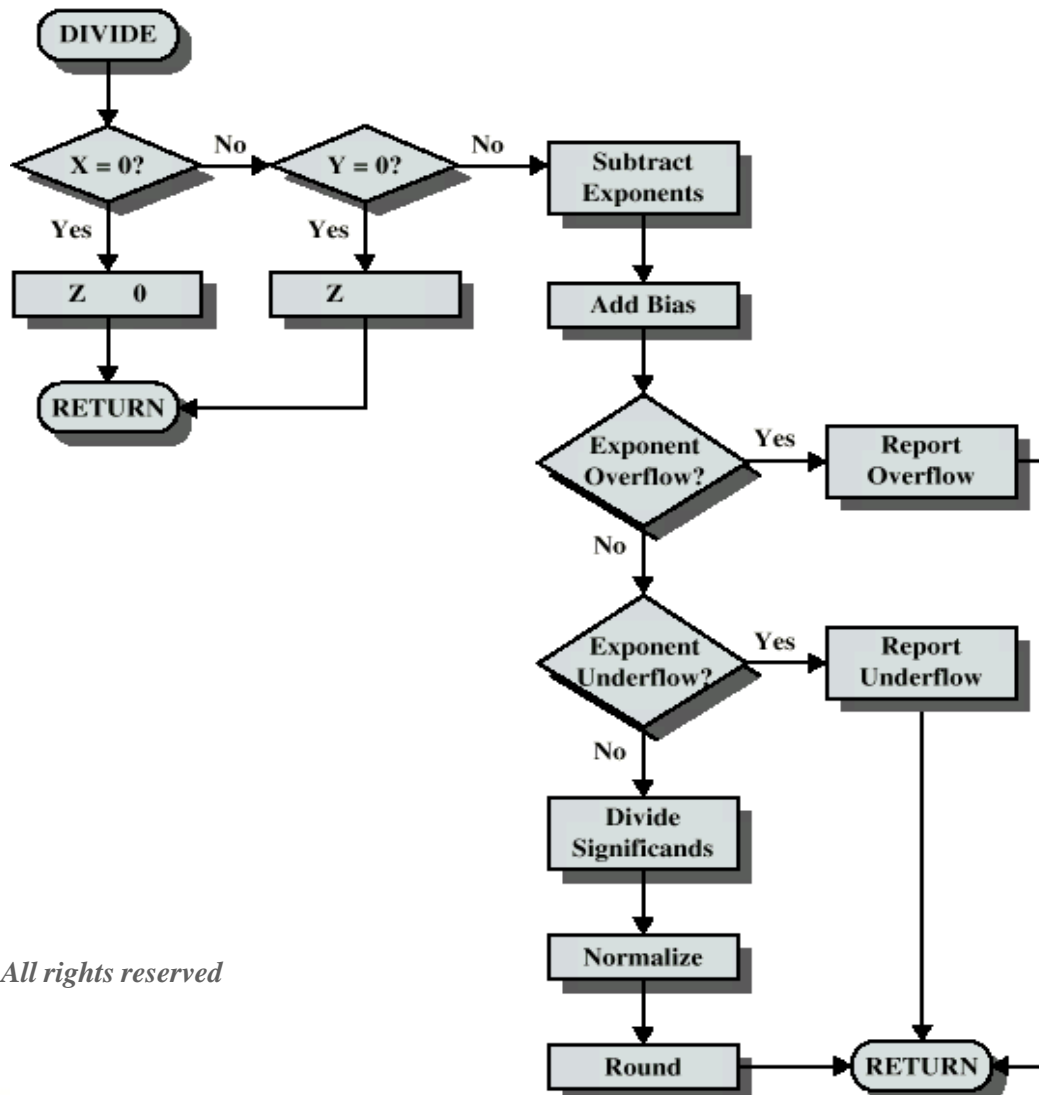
DIVIDE

X = 0?

No

Y = 0?

No

Subtract Exponents

Yes

Yes

Z 0

Z

Add Bias

RETURN

Exponent Overflow?

Yes

Report Overflow

No

Exponent Underflow?

Yes

Report Underflow

No

Divide Significands

Normalize

Round

RETURN

All rights reserved